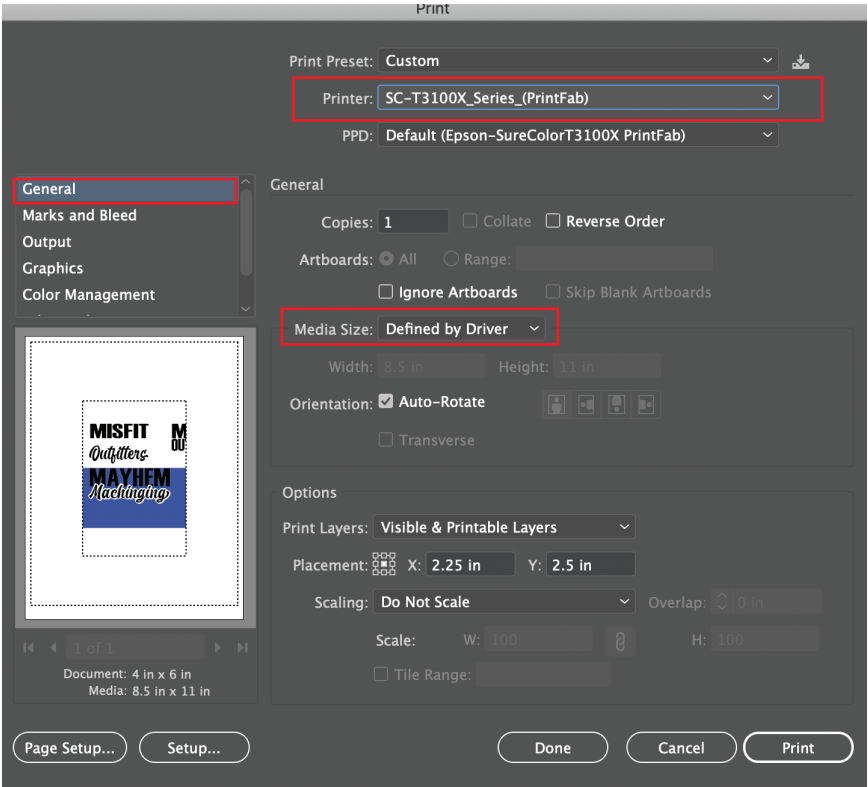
Print

Print Preset: Custom

Printer: SC-T3100X_Series_(PrintFab)

PPD: Default (Epson-SureColorT3100X PrintFab)

General
Marks and Bleed
Output
Graphics
Color Management

MISFIT
Outfitters
M
OU
MAYHEM
Machinging

1 of 1

Document: 4 in x 6 in
Media: 8.5 in x 11 in

General

Copies: 1 Collate Reverse Order

Artboards: All Range:

Ignore Artboards Skip Blank Artboards

Media Size: Defined by Driver

Width: 8.5 in Height: 11 in

Orientation: Auto-Rotate

Transverse

Options

Print Layers: Visible & Printable Layers

Placement: X: 2.25 in Y: 2.5 in

Scaling: Do Not Scale Overlap: 0 in

Scale: W: 100 H: 100

Tile Range:

Page Setup... Setup... Done Cancel Print